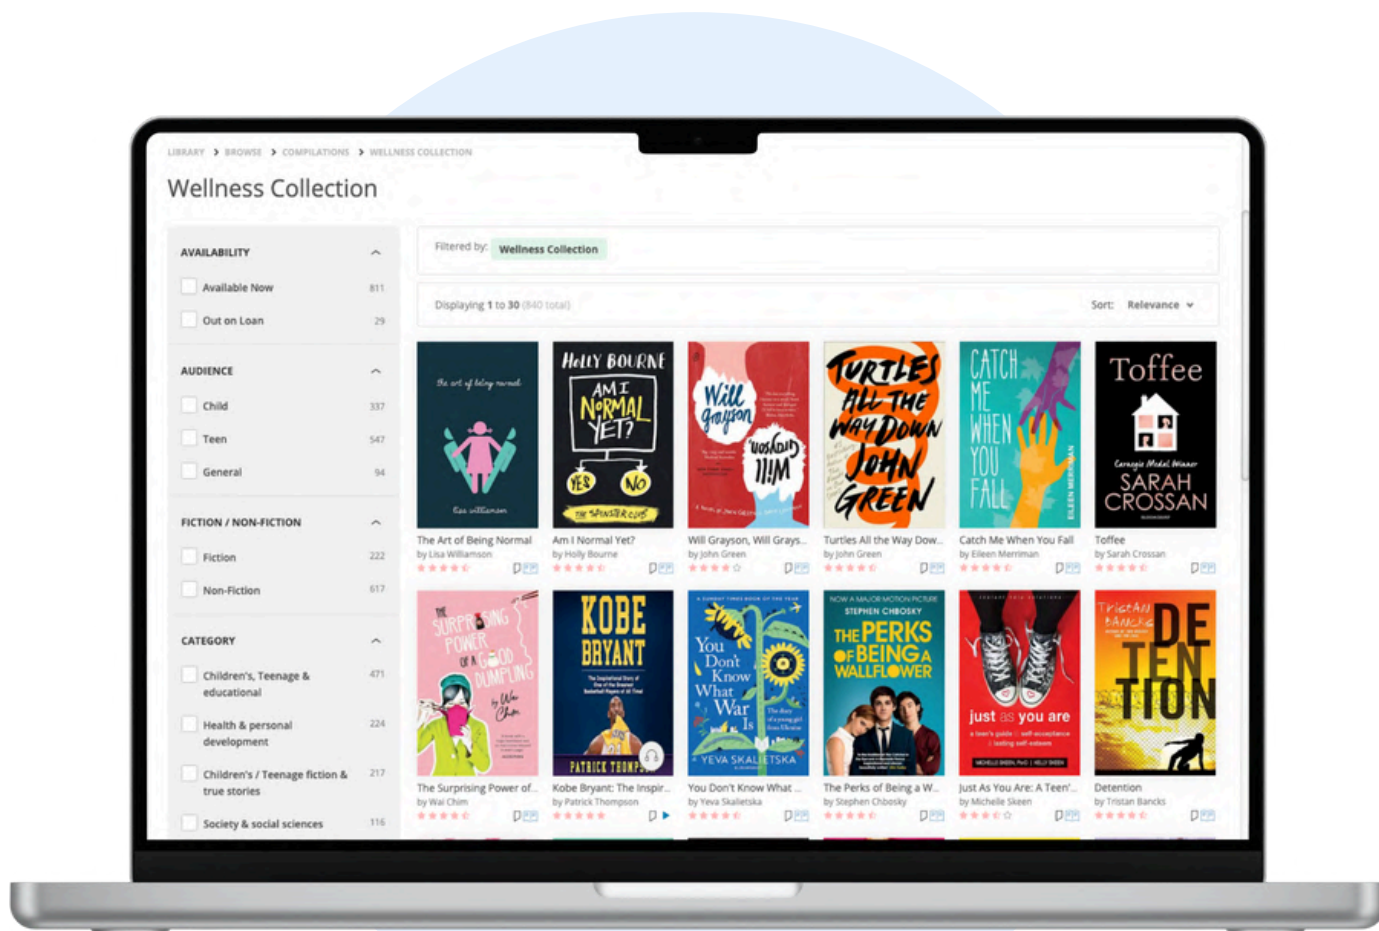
LIBRARY > BROWSE > COMPILATIONS > WELLNESS COLLECTION

Wellness Collection

AVAILABILITY
Available Now 811
Out on Loan 29

AUDIENCE
Child 337
Teen 547
General 94

FICTION / NON-FICTION
Fiction 222
Non-Fiction 617

CATEGORY
Children's, Teenage & educational 471
Health & personal development 224
Children's / Teenage fiction & true stories 217
Society & social sciences 116

Filtered by: Wellness Collection

Displaying 1 to 30 (840 total)

Sort: Relevance

The art of being normal
Lisa Williamson
The Art of Being Normal
by Lisa Williamson

Holly Bourne
AM I NORMAL YET?
YES NO
THE SPINSTER CLUB
Am I Normal Yet?
by Holly Bourne

Will Grayson
will grayson
Will Grayson, Will Grays...
by John Green

TURTLES ALL THE WAY DOWN
JOHN GREEN
Turtles All the Way Dow...
by John Green

CATCH ME WHEN YOU FALL
EILEEN MERRIMAN
Catch Me When You Fall
by Eileen Merriman

Toffee
Carnegie Medal Winner
SARAH CROSSAN
Toffee
by Sarah Crossan

THE SURPRISING POWER OF A GOOD DUMPLING
by Wai Chim
The Surprising Power of...
by Wai Chim

KOBE BRYANT
PATRICK THOMPSON
Kobe Bryant: The Inspir...
by Patrick Thompson

You Don't Know What War Is
YEVA SKALIETSKA
You Don't Know What ...
by Yeva Skalietska

NOW A MAJOR MOTION PICTURE
STEPHEN CHBOSKY
THE PERKS OF BEING A WALLFLOWER
The Perks of Being a W...
by Stephen Chbosky

just as you are
Just As You Are: A Teen'...
by Michelle Skeen

Tristan Bancks
DETENTION
Detention
by Tristan Bancks